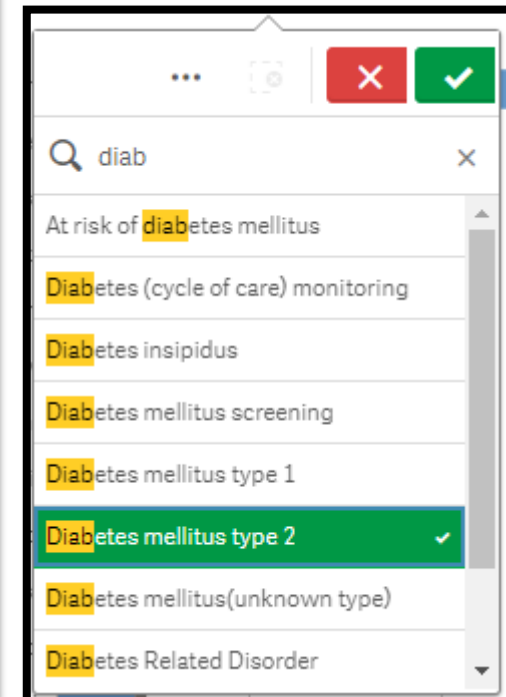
...

diab

At risk of diabetes mellitus

Diabetes (cycle of care) monitoring

Diabetes insipidus

Diabetes mellitus screening

Diabetes mellitus type 1

Diabetes mellitus type 2

Diabetes mellitus(unknown type)

Diabetes Related Disorder